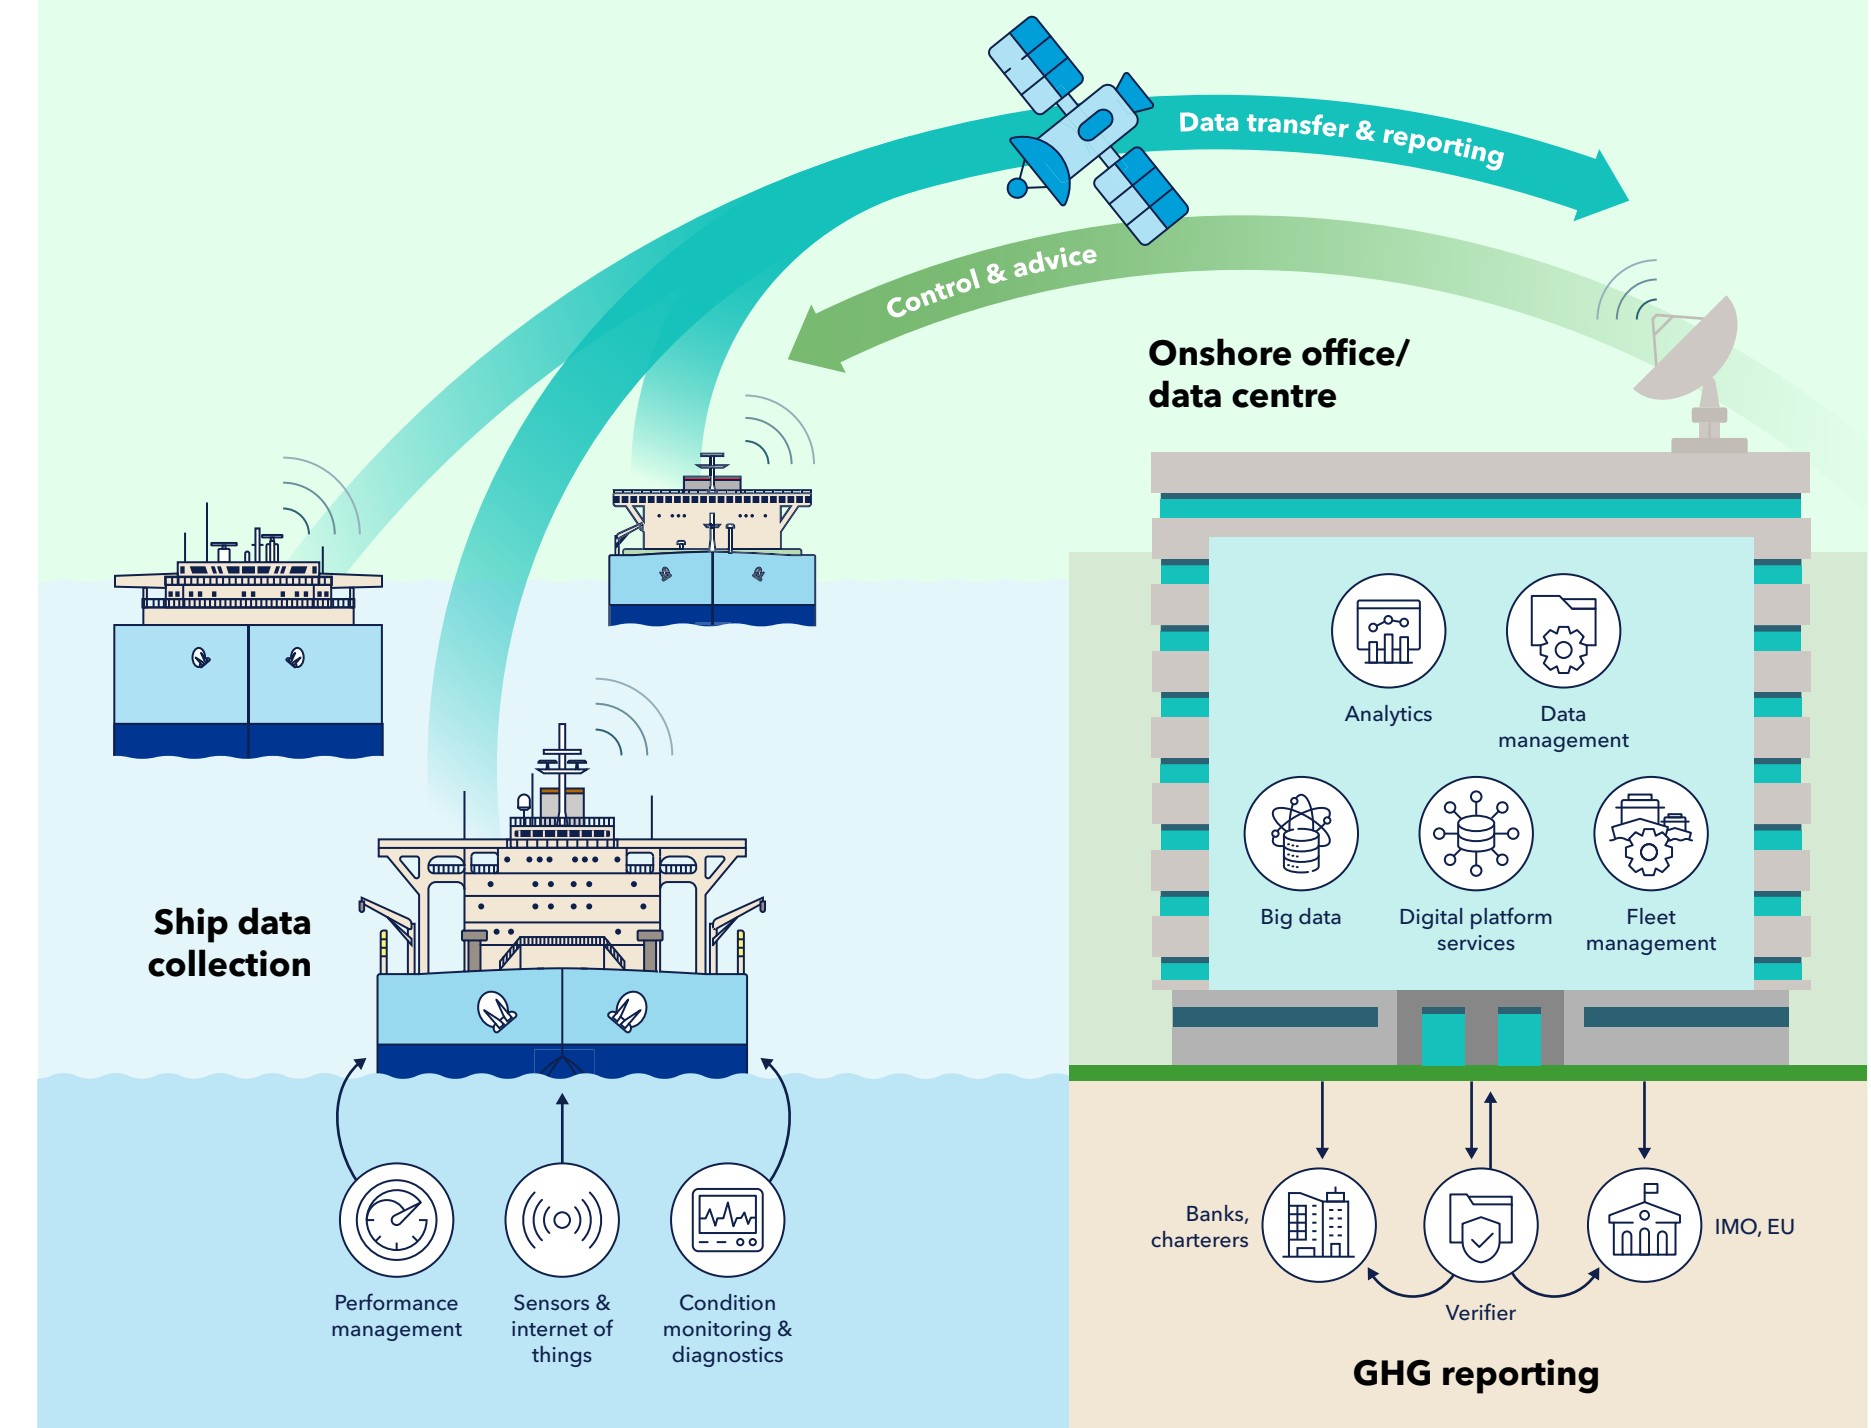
Data transfer & reporting

Control & advice

Onshore office/ data centre

Analytics

Data management

Big data

Digital platform services

Fleet management

Ship data collection

Performance management

Sensors & internet of things

Condition monitoring & diagnostics

Banks, charterers

IMO, EU

Verifier

GHG reporting